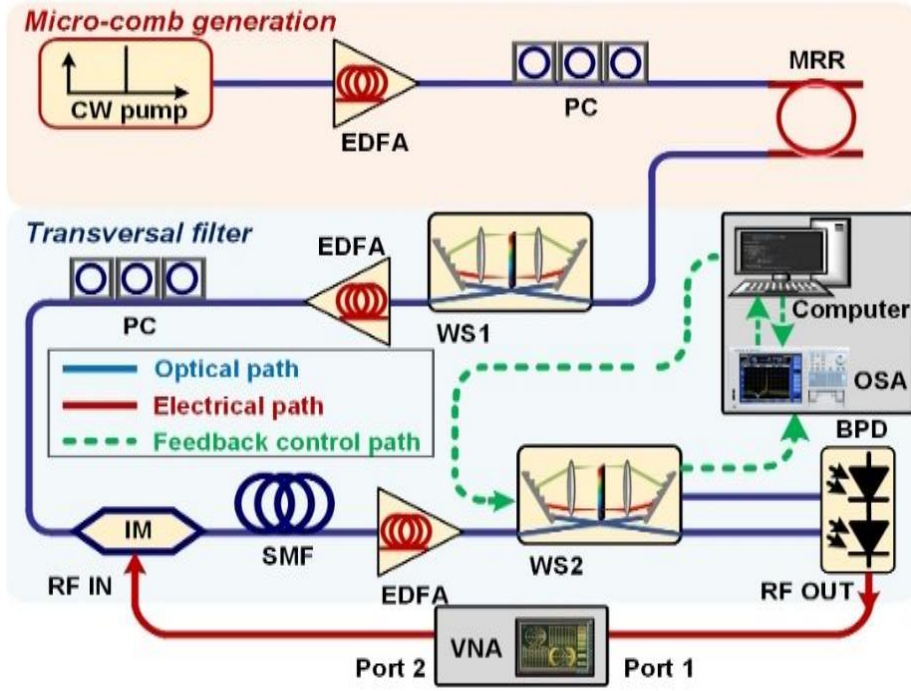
Micro-comb generation

CW pump

EDFA

PC

MRR

Transversal filter

EDFA

PC

WS1

Computer

OSA

Optical path

Electrical path

Feedback control path

BPD

IM

SMF

EDFA

WS2

RF IN

RF OUT

VNA

Port 2

Port 1